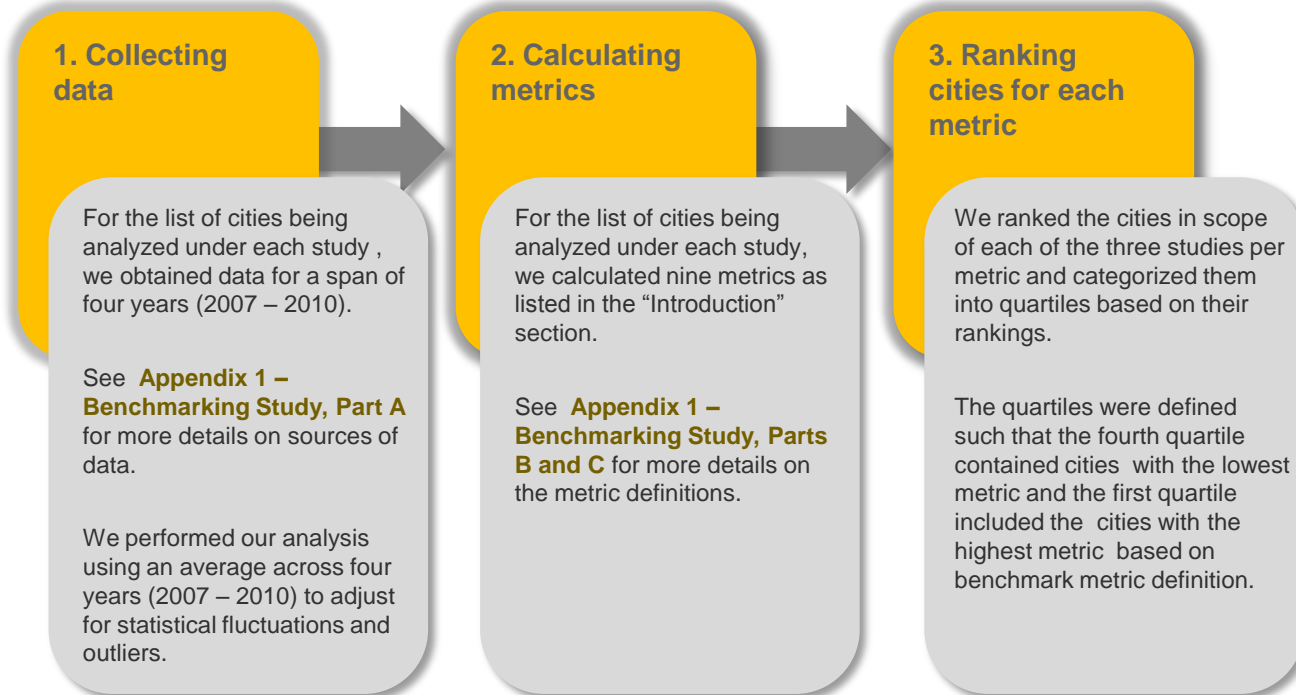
1. Collecting data

For the list of cities being analyzed under each study , we obtained data for a span of four years (2007 – 2010).

See **Appendix 1 – Benchmarking Study, Part A** for more details on sources of data.

We performed our analysis using an average across four years (2007 – 2010) to adjust for statistical fluctuations and outliers.

2. Calculating metrics

For the list of cities being analyzed under each study, we calculated nine metrics as listed in the "Introduction" section.

See **Appendix 1 – Benchmarking Study, Parts B and C** for more details on the metric definitions.

3. Ranking cities for each metric

We ranked the cities in scope of each of the three studies per metric and categorized them into quartiles based on their rankings.

The quartiles were defined such that the fourth quartile contained cities with the lowest metric and the first quartile included the cities with the highest metric based on benchmark metric definition.